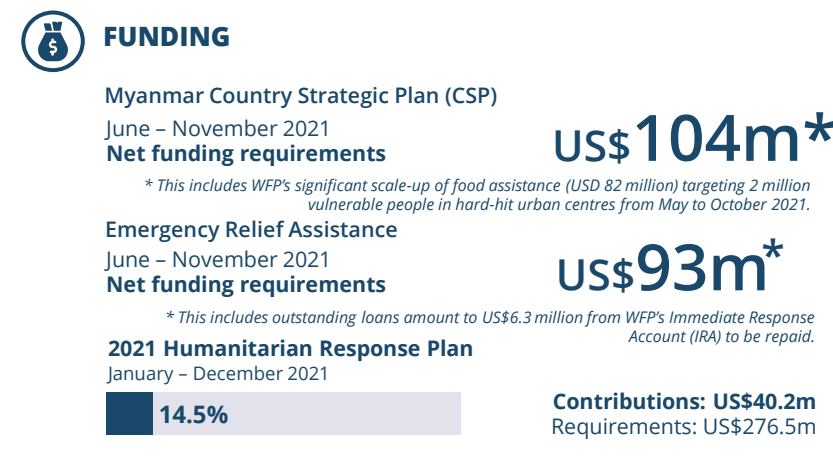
FUNDING

Myanmar Country Strategic Plan (CSP)

June – November 2021
Net funding requirements

US$104m*

* This includes WFP's significant scale-up of food assistance (USD 82 million) targeting 2 million vulnerable people in hard-hit urban centres from May to October 2021.

Emergency Relief Assistance

June – November 2021
Net funding requirements

US$93m*

* This includes outstanding loans amount to US$6.3 million from WFP's Immediate Response Account (IRA) to be repaid.

2021 Humanitarian Response Plan
January – December 2021

14.5%

Contributions: US$40.2m
Requirements: US$276.5m